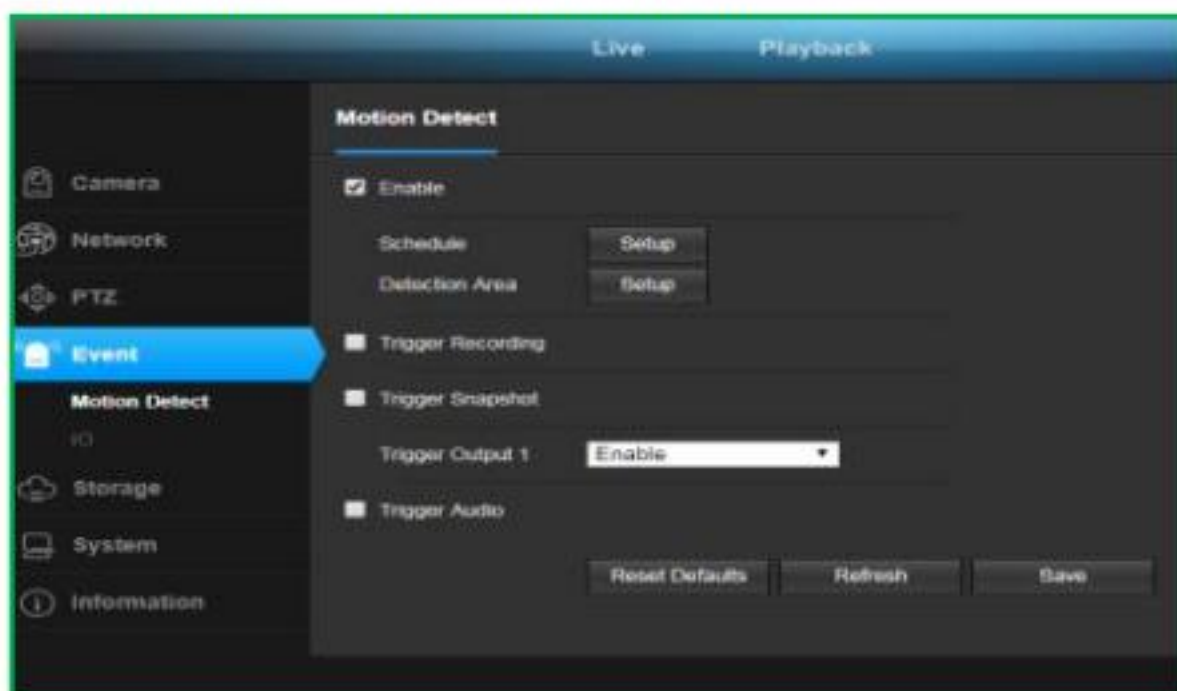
Live Playback

Camera
Network
PTZ
Event
Motion Detect
IO
Storage
System
Information

Motion Detect

Enable

Schedule Setup
Detection Area Setup

Trigger Recording

Trigger Snapshot

Trigger Output 1 Enable

Trigger Audio

Reset Defaults Refresh Save